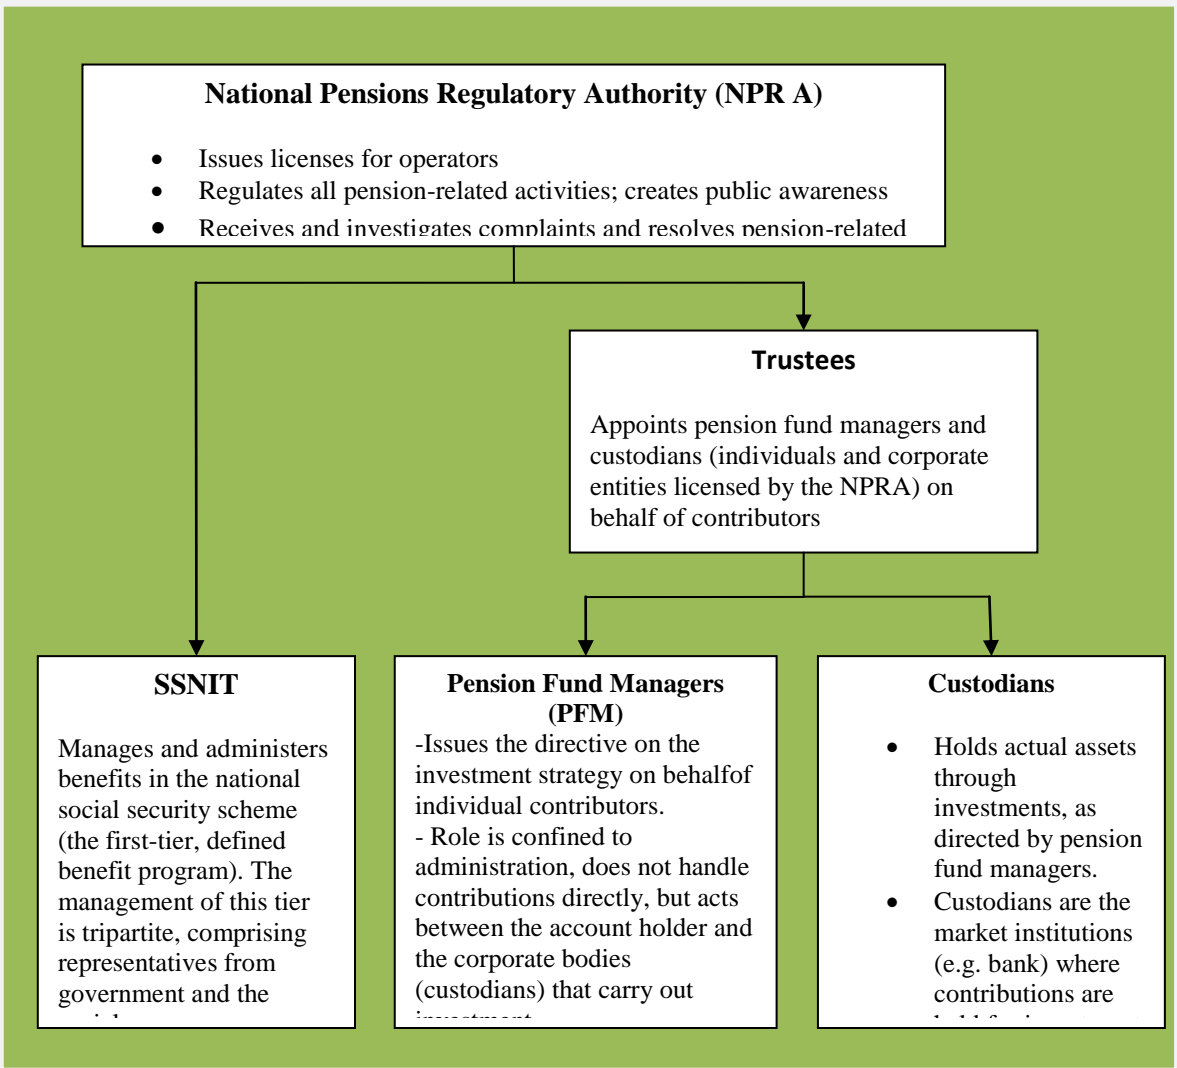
National Pensions Regulatory Authority (NPR A)

- Issues licenses for operators
- Regulates all pension-related activities; creates public awareness
- Receives and investigates complaints and resolves pension-related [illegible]

Trustees

Appoints pension fund managers and custodians (individuals and corporate entities licensed by the NPRA) on behalf of contributors

SSNIT

Manages and administers benefits in the national social security scheme (the first-tier, defined benefit program). The management of this tier is tripartite, comprising representatives from government and the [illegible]

Pension Fund Managers (PFM)

-Issues the directive on the investment strategy on behalfof individual contributors.
- Role is confined to administration, does not handle contributions directly, but acts between the account holder and the corporate bodies (custodians) that carry out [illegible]

Custodians

- Holds actual assets through investments, as directed by pension fund managers.
- Custodians are the market institutions (e.g. bank) where contributions are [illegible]